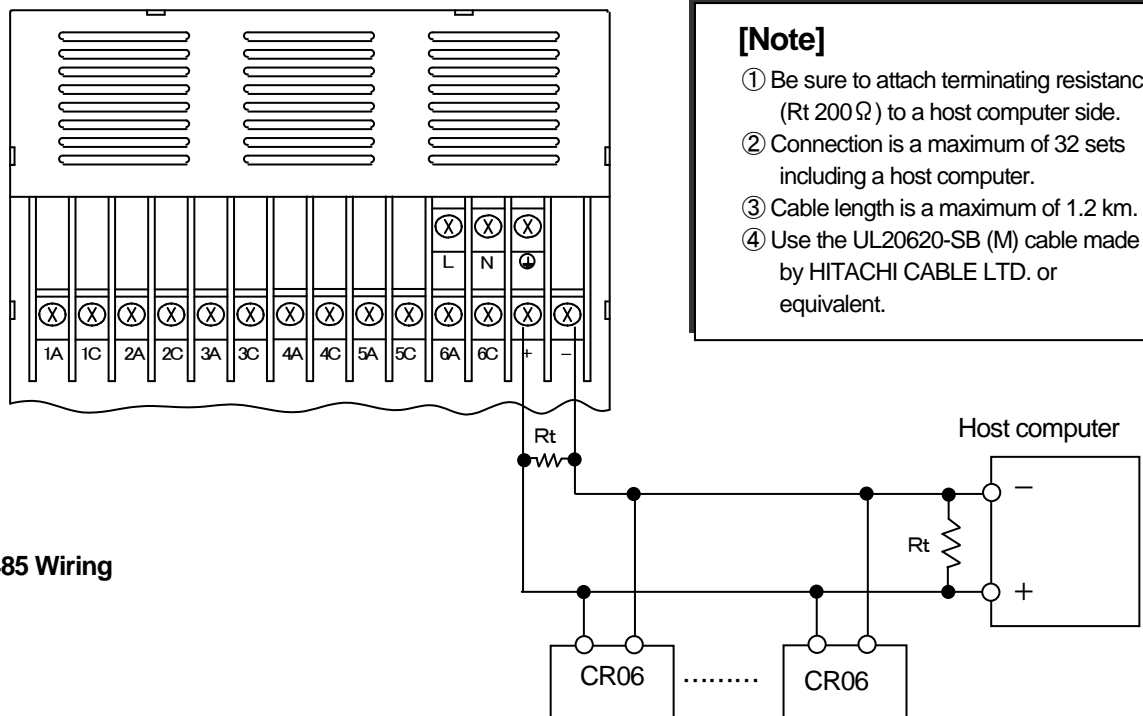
L N ⏚

1A 1C 2A 2C 3A 3C 4A 4C 5A 5C 6A 6C + −

[Note]

① Be sure to attach terminating resistanc (Rt 200Ω) to a host computer side.

② Connection is a maximum of 32 sets including a host computer.

③ Cable length is a maximum of 1.2 km.

④ Use the UL20620-SB (M) cable made by HITACHI CABLE LTD. or equivalent.

Rt

Host computer

−

Rt

+

85 Wiring

CR06 ……… CR06